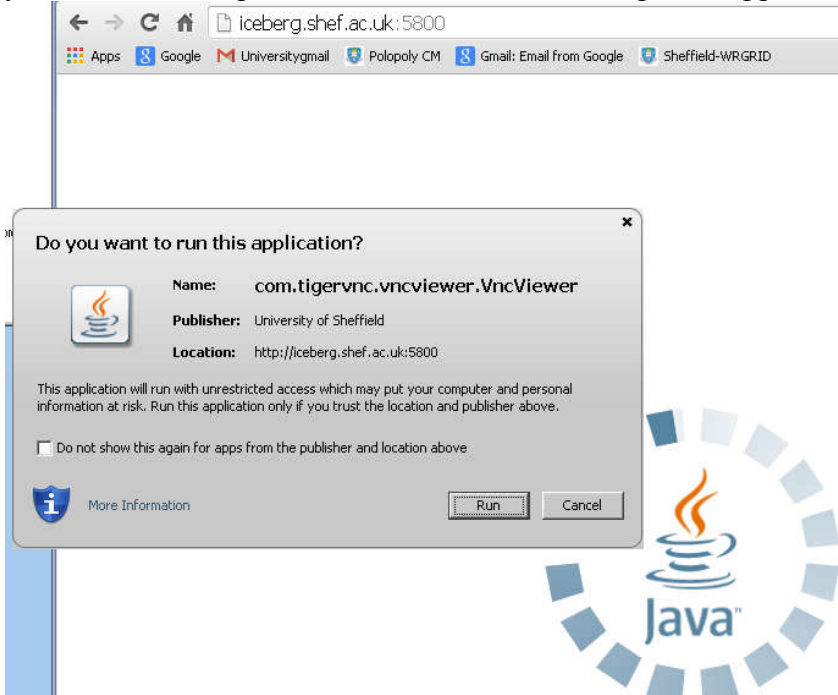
iceberg.shef.ac.uk:5800

Apps Google Universitygmail Polopoly CM Gmail: Email from Google Sheffield-WRGRID

Do you want to run this application?

Name: com.tigervnc.vncviewer.VncViewer

Publisher: University of Sheffield

Location: http://iceberg.shef.ac.uk:5800

This application will run with unrestricted access which may put your computer and personal information at risk. Run this application only if you trust the location and publisher above.

Do not show this again for apps from the publisher and location above

More Information

Run Cancel

Java